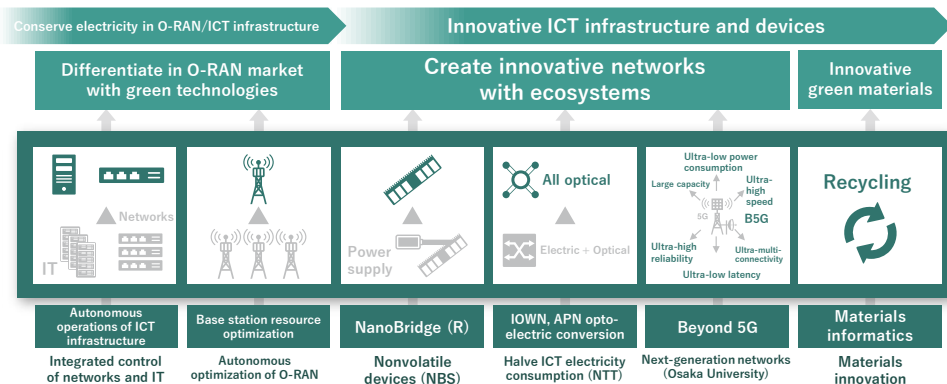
Conserve electricity in O-RAN/ICT infrastructure

Innovative ICT infrastructure and devices

Differentiate in O-RAN market with green technologies

Create innovative networks with ecosystems

Innovative green materials

Networks

IT

Power supply

All optical

Electric + Optical

Ultra-low power consumption

Large capacity

Ultra-high speed

5G

B5G

Ultra-high reliability

Ultra-multi-connectivity

Ultra-low latency

Recycling

Autonomous operations of ICT infrastructure

Base station resource optimization

NanoBridge (R)

IOWN, APN opto-electric conversion

Beyond 5G

Materials informatics

Integrated control of networks and IT

Autonomous optimization of O-RAN

Nonvolatile devices (NBS)

Halve ICT electricity consumption (NTT)

Next-generation networks (Osaka University)

Materials innovation